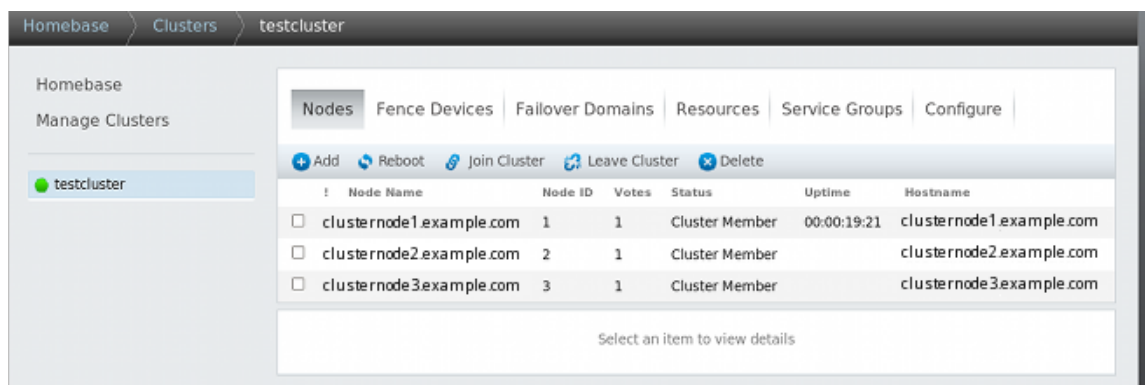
Homebase Clusters testcluster

Homebase
Manage Clusters

testcluster

Nodes Fence Devices Failover Domains Resources Service Groups Configure

Add Reboot Join Cluster Leave Cluster Delete

| | ! Node Name | Node ID | Votes | Status | Uptime | Hostname |
|---|---|---|---|---|---|---|
| ☐ | clusternode1.example.com | 1 | 1 | Cluster Member | 00:00:19:21 | clusternode1.example.com |
| ☐ | clusternode2.example.com | 2 | 1 | Cluster Member | | clusternode2.example.com |
| ☐ | clusternode3.example.com | 3 | 1 | Cluster Member | | clusternode3.example.com |

Select an item to view details